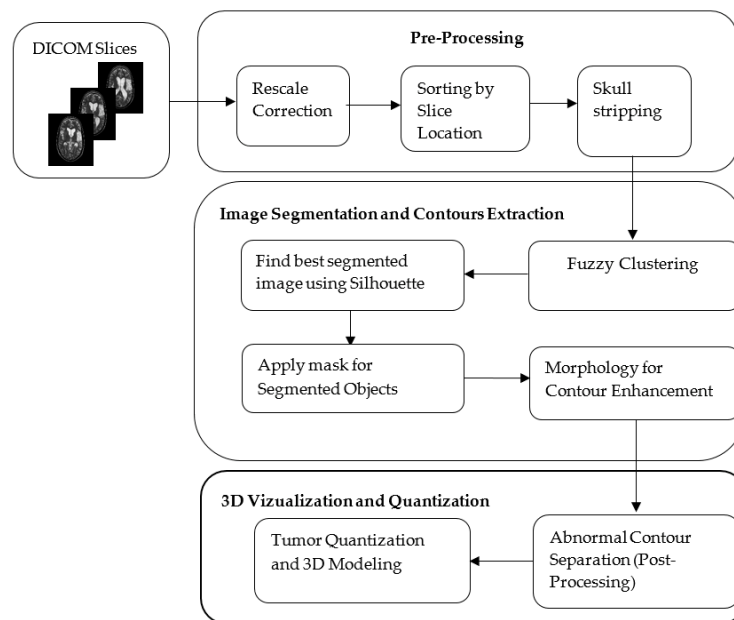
DICOM Slices

Pre-Processing

Rescale Correction

Sorting by Slice Location

Skull stripping

Image Segmentation and Contours Extraction

Find best segmented image using Silhouette

Fuzzy Clustering

Apply mask for Segmented Objects

Morphology for Contour Enhancement

3D Vizualization and Quantization

Tumor Quantization and 3D Modeling

Abnormal Contour Separation (Post-Processing)